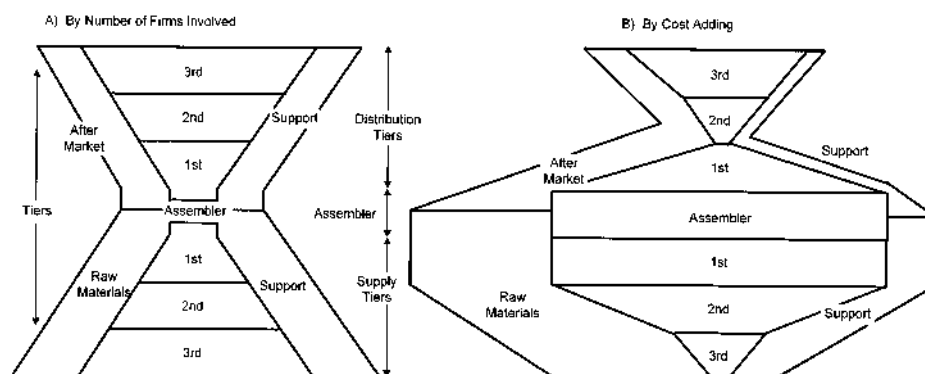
A) By Number of Firms Involved

3rd
2nd
1st
After Market
Support
Distribution Tiers
Tiers
Assembler
Assembler
1st
Raw Materials
Support
Supply Tiers
2nd
3rd

B) By Cost Adding

3rd
2nd
After Market
1st
Support
Assembler
1st
Raw Materials
2nd
Support
3rd